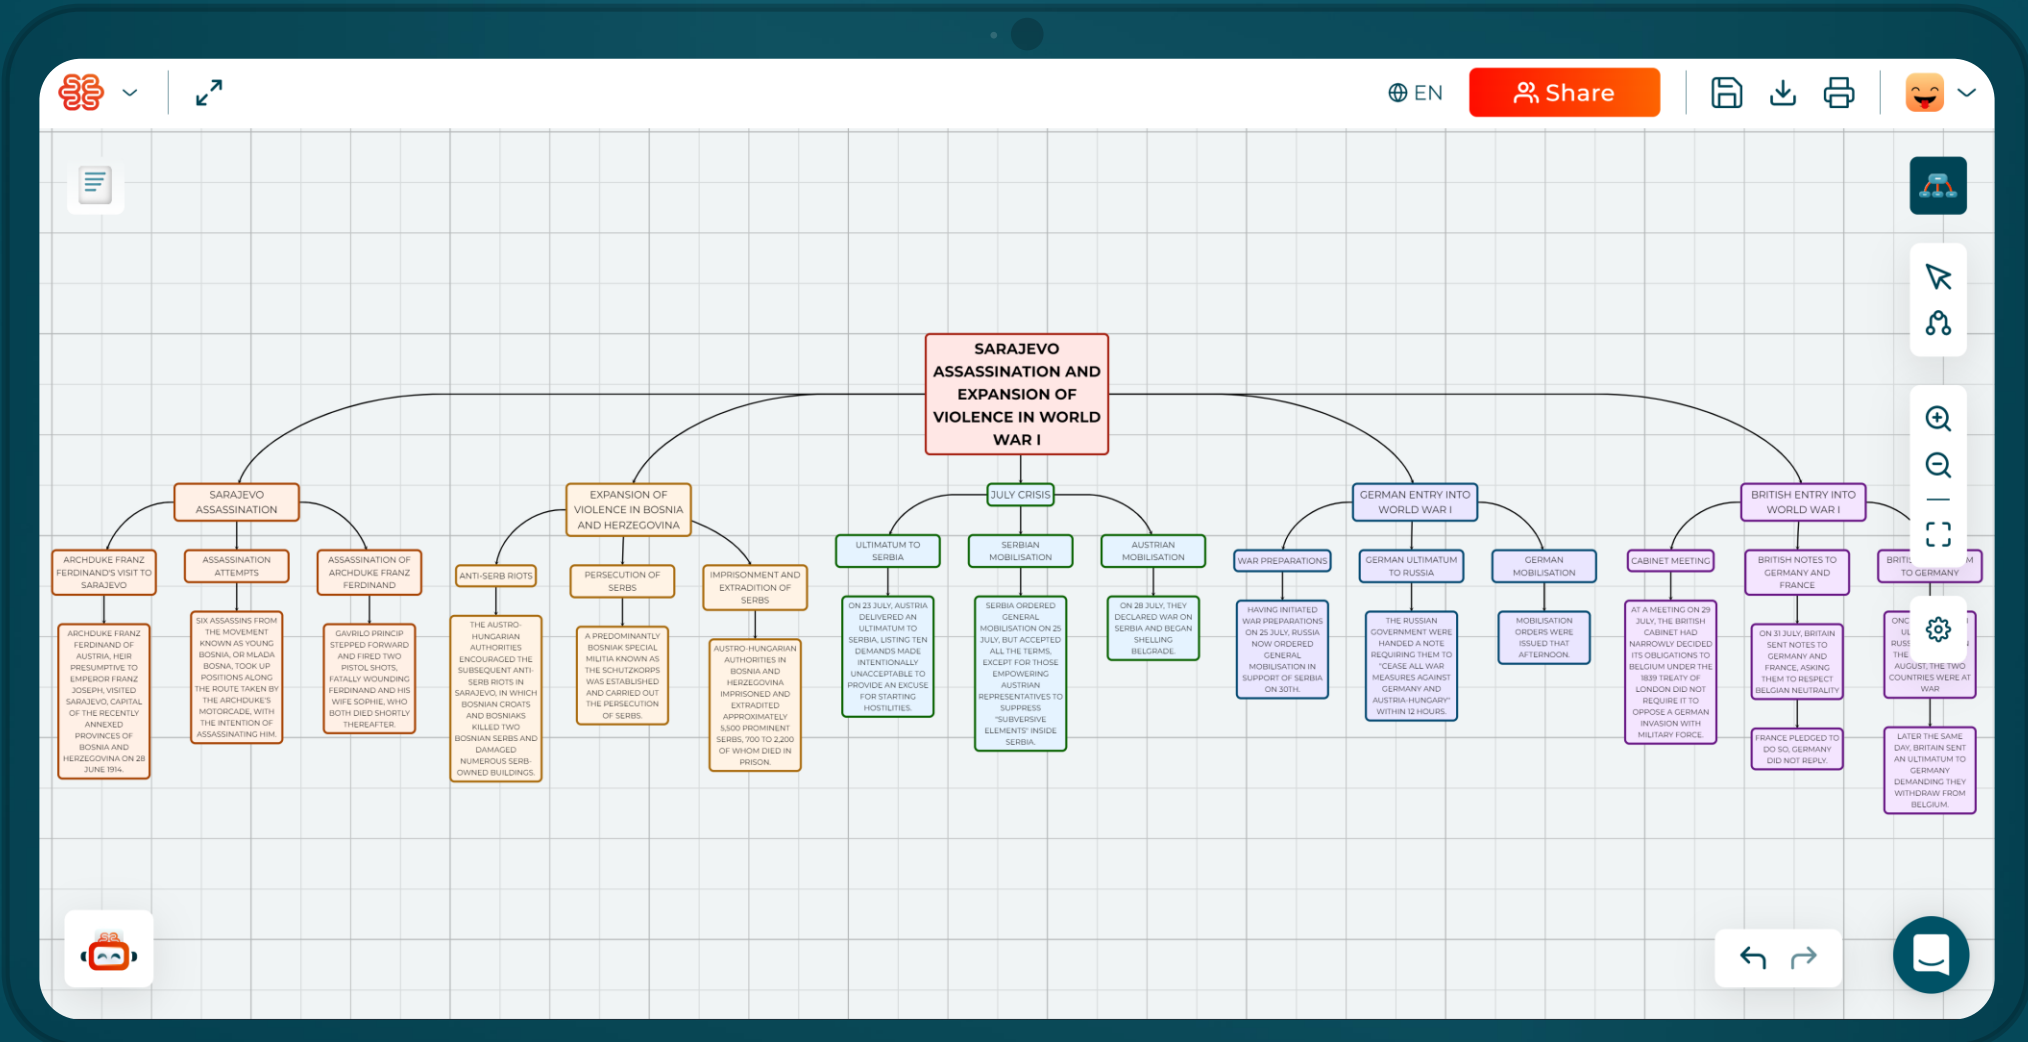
EN Share

SARAJEVO ASSASSINATION AND EXPANSION OF VIOLENCE IN WORLD WAR I

SARAJEVO ASSASSINATION

ARCHDUKE FRANZ FERDINAND'S VISIT TO SARAJEVO

ARCHDUKE FRANZ FERDINAND OF AUSTRIA, HEIR PRESUMPTIVE TO EMPEROR FRANZ JOSEPH, VISITED SARAJEVO, CAPITAL OF THE RECENTLY ANNEXED PROVINCES OF BOSNIA AND HERZEGOVINA ON 28 JUNE 1914.

ASSASSINATION ATTEMPTS

SIX ASSASSINS FROM THE MOVEMENT KNOWN AS YOUNG BOSNIA, OR MLADA BOSNA, TOOK UP POSITIONS ALONG THE ROUTE TAKEN BY THE ARCHDUKE'S MOTORCADE, WITH THE INTENTION OF ASSASSINATING HIM.

ASSASSINATION OF ARCHDUKE FRANZ FERDINAND

GAVRILO PRINCIP STEPPED FORWARD AND FIRED TWO PISTOL SHOTS, FATALLY WOUNDING FERDINAND AND HIS WIFE SOPHIE, WHO BOTH DIED SHORTLY THEREAFTER.

EXPANSION OF VIOLENCE IN BOSNIA AND HERZEGOVINA

ANTI-SERB RIOTS

THE AUSTRO-HUNGARIAN AUTHORITIES ENCOURAGED THE SUBSEQUENT ANTI-SERB RIOTS IN SARAJEVO, IN WHICH BOSNIAN CROATS AND BOSNIAKS KILLED TWO BOSNIAN SERBS AND DAMAGED NUMEROUS SERB-OWNED BUILDINGS.

PERSECUTION OF SERBS

A PREDOMINANTLY BOSNIAK SPECIAL MILITIA KNOWN AS THE SCHUTZKORPS WAS ESTABLISHED AND CARRIED OUT THE PERSECUTION OF SERBS.

IMPRISONMENT AND EXTRADITION OF SERBS

AUSTRO-HUNGARIAN AUTHORITIES IN BOSNIA AND HERZEGOVINA IMPRISONED AND EXTRADITED APPROXIMATELY 5,500 PROMINENT SERBS, 700 TO 2,200 OF WHOM DIED IN PRISON.

JULY CRISIS

ULTIMATUM TO SERBIA

ON 23 JULY, AUSTRIA DELIVERED AN ULTIMATUM TO SERBIA, LISTING TEN DEMANDS MADE INTENTIONALLY UNACCEPTABLE TO PROVIDE AN EXCUSE FOR STARTING HOSTILITIES.

SERBIAN MOBILISATION

SERBIA ORDERED GENERAL MOBILISATION ON 25 JULY, BUT ACCEPTED ALL THE TERMS, EXCEPT FOR THOSE EMPOWERING AUSTRIAN REPRESENTATIVES TO SUPPRESS "SUBVERSIVE ELEMENTS" INSIDE SERBIA.

AUSTRIAN MOBILISATION

ON 28 JULY, THEY DECLARED WAR ON SERBIA AND BEGAN SHELLING BELGRADE.

GERMAN ENTRY INTO WORLD WAR I

WAR PREPARATIONS

HAVING INITIATED WAR PREPARATIONS ON 25 JULY, RUSSIA NOW ORDERED GENERAL MOBILISATION IN SUPPORT OF SERBIA ON 30TH.

GERMAN ULTIMATUM TO RUSSIA

THE RUSSIAN GOVERNMENT WERE HANDED A NOTE REQUIRING THEM TO "CEASE ALL WAR MEASURES AGAINST GERMANY AND AUSTRIA-HUNGARY" WITHIN 12 HOURS.

GERMAN MOBILISATION

MOBILISATION ORDERS WERE ISSUED THAT AFTERNOON.

BRITISH ENTRY INTO WORLD WAR I

CABINET MEETING

AT A MEETING ON 29 JULY, THE BRITISH CABINET HAD NARROWLY DECIDED ITS OBLIGATIONS TO BELGIUM UNDER THE 1839 TREATY OF LONDON DID NOT REQUIRE IT TO OPPOSE A GERMAN INVASION WITH MILITARY FORCE.

BRITISH NOTES TO GERMANY AND FRANCE

ON 31 JULY, BRITAIN SENT NOTES TO GERMANY AND FRANCE, ASKING THEM TO RESPECT BELGIAN NEUTRALITY

FRANCE PLEDGED TO DO SO, GERMANY DID NOT REPLY.

BRITI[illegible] TO GERMANY

ONC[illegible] UL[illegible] RUSS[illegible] THE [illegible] AUGUST, THE TWO COUNTRIES WERE AT WAR

LATER THE SAME DAY, BRITAIN SENT AN ULTIMATUM TO GERMANY DEMANDING THEY WITHDRAW FROM BELGIUM.